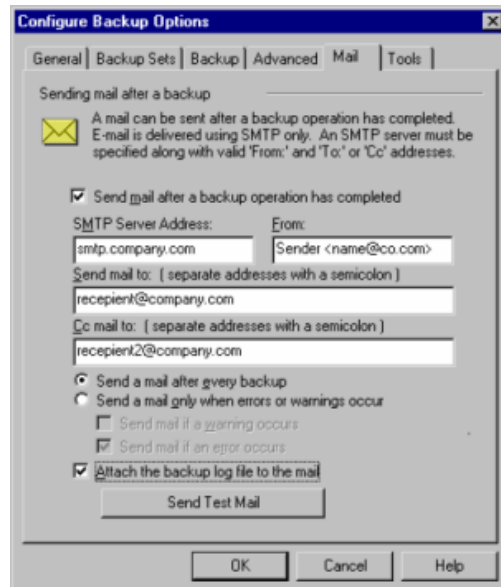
Configure Backup Options

General | Backup Sets | Backup | Advanced | Mail | Tools

Sending mail after a backup

A mail can be sent after a backup operation has completed. E-mail is delivered using SMTP only. An SMTP server must be specified along with valid 'From:' and 'To:' or 'Cc' addresses.

Send mail after a backup operation has completed

SMTP Server Address:
smtp.company.com

From:
Sender <name@co.com>

Send mail to: ( separate addresses with a semicolon )
recepient@company.com

Cc mail to: ( separate addresses with a semicolon )
recepient2@company.com

Send a mail after every backup

Send a mail only when errors or warnings occur

Send mail if a warning occurs

Send mail if an error occurs

Attach the backup log file to the mail

Send Test Mail

OK

Cancel

Help